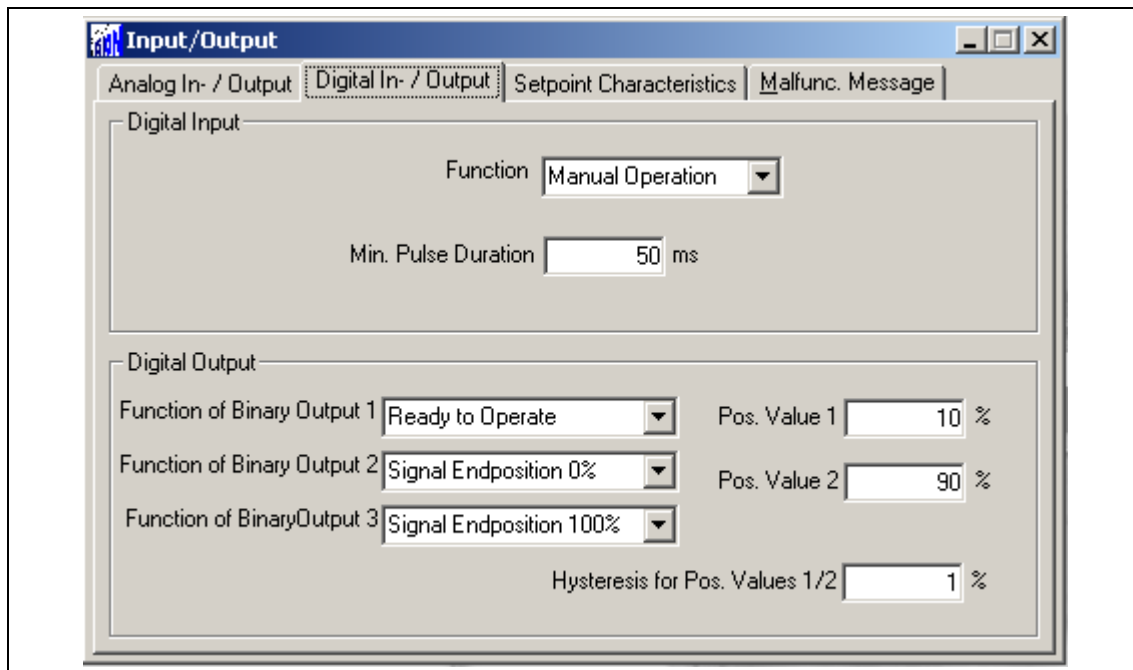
Input/Output

Analog In- / Output | Digital In- / Output | Setpoint Characteristics | Malfunc. Message

Digital Input

Function Manual Operation

Min. Pulse Duration 50 ms

Digital Output

Function of Binary Output 1 Ready to Operate

Pos. Value 1 10 %

Function of Binary Output 2 Signal Endposition 0%

Pos. Value 2 90 %

Function of BinaryOutput 3 Signal Endposition 100%

Hysteresis for Pos. Values 1/2 1 %